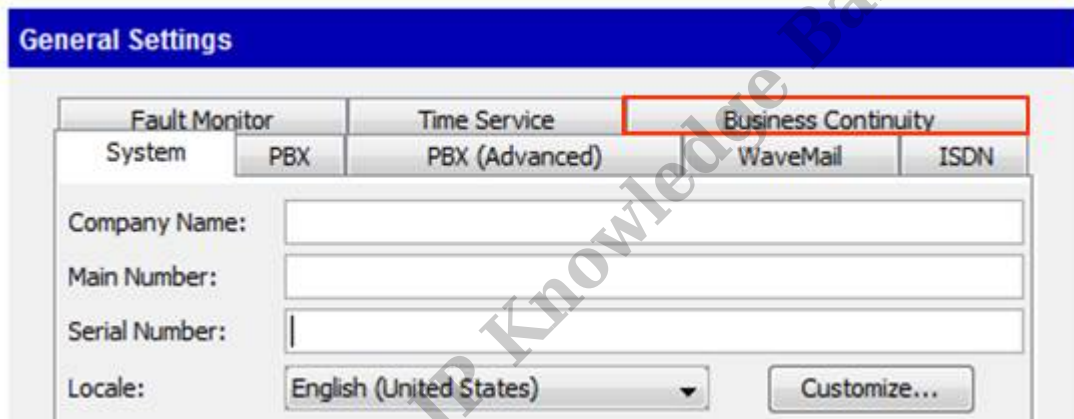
General Settings

Fault Monitor | Time Service | Business Continuity
System | PBX | PBX (Advanced) | WaveMail | ISDN

Company Name:
Main Number:
Serial Number:
Locale: English (United States)
Customize...

IP Knowledge Ba